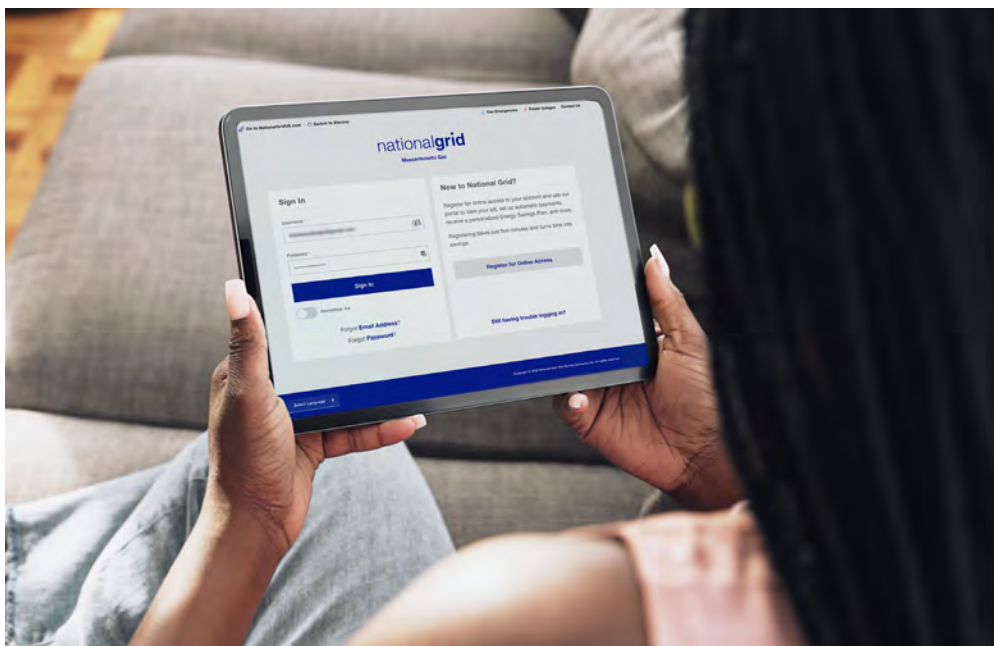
Go to NationalGridUS.com | Switch to Electric

Gas Emergencies | Power Outages | Contact Us

nationalgrid
Massachusetts Gas

Sign In

Username*
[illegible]

Password*
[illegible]

Sign In

Remember me

Forgot Email Address?
Forgot Password?

New to National Grid?

Register for online access to your account and use our portal to view your bill, set up automatic payments, receive a personalized Energy Savings Plan, and more.

Registering takes just five minutes and turns time into savings.

Register for Online Access

Still having trouble logging in?

Copyright © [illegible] National Grid USA Service Company, Inc. All rights reserved.

Select Language